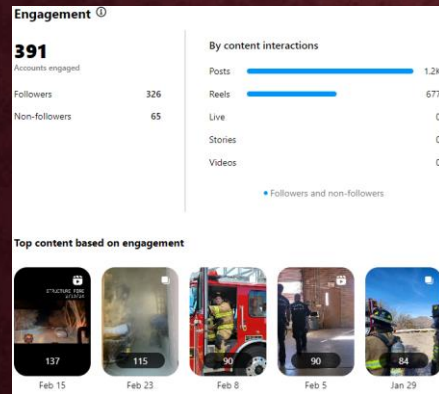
Engagement ⓘ

391
Accounts engaged

| | |
|---|---|
| Followers | 326 |
| Non-followers | 65 |

By content interactions

| | |
|---|---|
| Posts | 1.2k |
| Reels | 677 |
| Live | 0 |
| Stories | 0 |
| Videos | 0 |

• Followers and non-followers

Top content based on engagement

STRUCTURE FIRE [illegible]
137
Feb 15

115
Feb 23

90
Feb 8

90
Feb 5

84
Jan 29